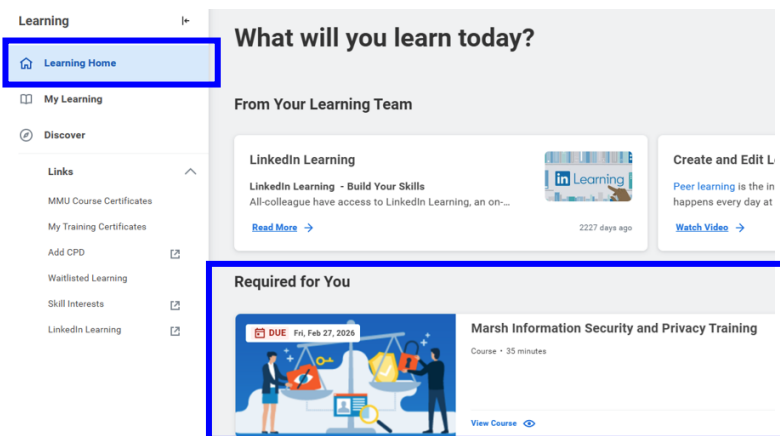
Learning

Learning Home

My Learning

Discover

Links

MMU Course Certificates

My Training Certificates

Add CPD

Waitlisted Learning

Skill Interests

LinkedIn Learning

What will you learn today?

From Your Learning Team

LinkedIn Learning

LinkedIn Learning - Build Your Skills

All-colleague have access to LinkedIn Learning, an on-...

in Learning

Read More

2227 days ago

Create and Edit L

Peer learning is the in

happens every day at

Watch Video

Required for You

DUE Fri, Feb 27, 2026

Marsh Information Security and Privacy Training

Course • 35 minutes

View Course